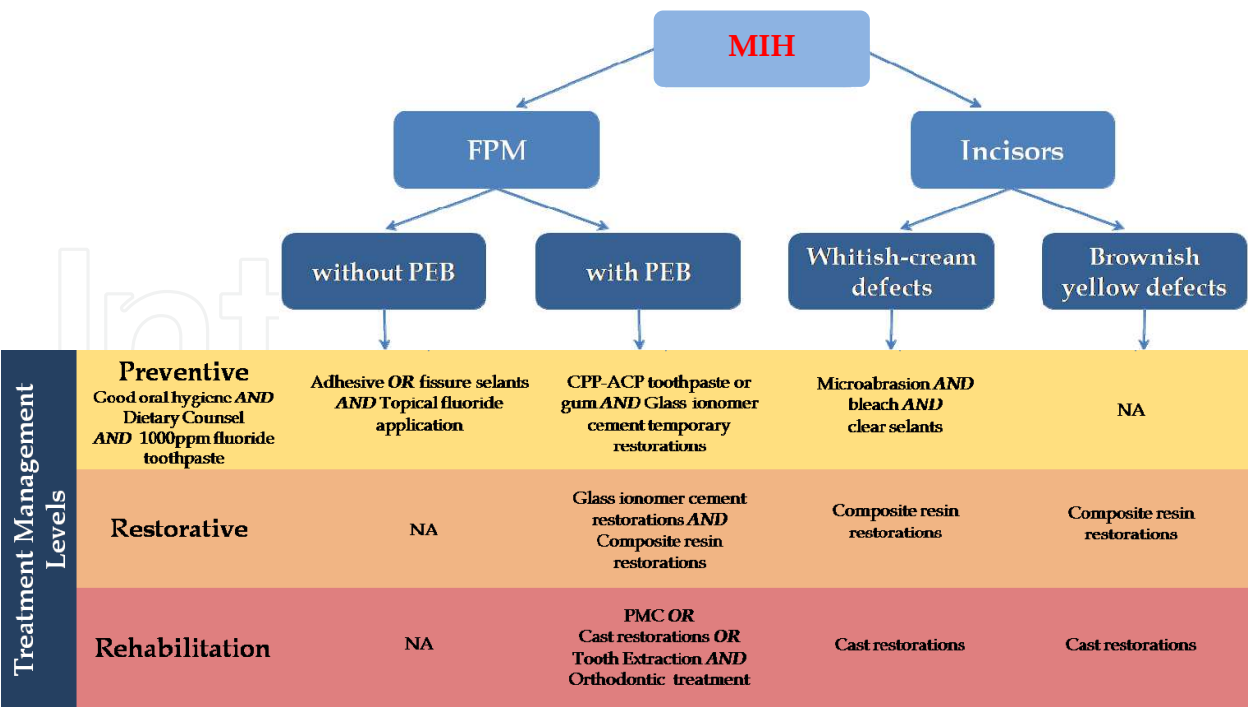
MIH

FPM

Incisors

without PEB

with PEB

Whitish-cream defects

Brownish yellow defects

Treatment Management Levels

| | | | | |
|---|---|---|---|---|
| **Preventive** Good oral hygiene ***AND*** Dietary Counsel ***AND*** 1000ppm fluoride toothpaste | Adhesive ***OR*** fissure selants ***AND*** Topical fluoride application | CPP-ACP toothpaste or gum ***AND*** Glass ionomer cement temporary restorations | Microabrasion ***AND*** bleach ***AND*** clear selants | NA |
| **Restorative** | NA | Glass ionomer cement restorations ***AND*** Composite resin restorations | Composite resin restorations | Composite resin restorations |
| **Rehabilitation** | NA | PMC ***OR*** Cast restorations ***OR*** Tooth Extraction ***AND*** Orthodontic treatment | Cast restorations | Cast restorations |